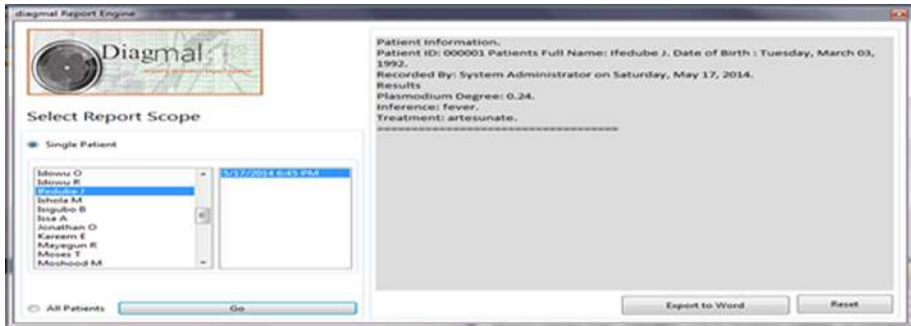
diagmal Report Engine

Diagmal

Select Report Scope

Single Patient

Idowu O
Idowu R
Ifedube J
Ishola M
Isgubo B
Issa A
Jonathan O
Kareem E
Mayegun R
Moses T
Moshood M

5/17/2014 6:45 PM

All Patients

Go

Patient Information.
Patient ID: 000001 Patients Full Name: Ifedube J. Date of Birth : Tuesday, March 03, 1992.
Recorded By: System Administrator on Saturday, May 17, 2014.
Results
Plasmodium Degree: 0.24.
Inference: fever.
Treatment: artesunate.
=====================================

Export to Word

Reset